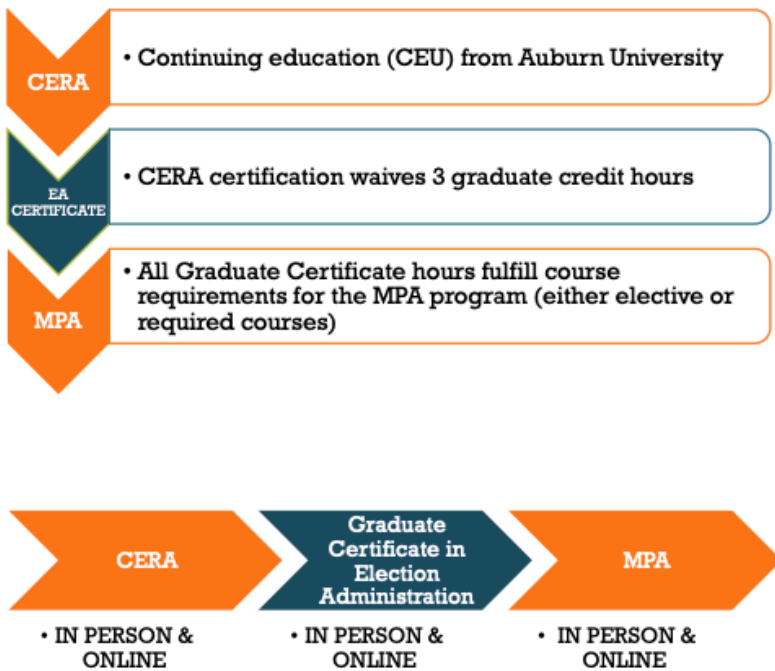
CERA

• Continuing education (CEU) from Auburn University

EA CERTIFICATE

• CERA certification waives 3 graduate credit hours

MPA

• All Graduate Certificate hours fulfill course requirements for the MPA program (either elective or required courses)

CERA

Graduate Certificate in Election Administration

MPA

• IN PERSON & ONLINE

• IN PERSON & ONLINE

• IN PERSON & ONLINE